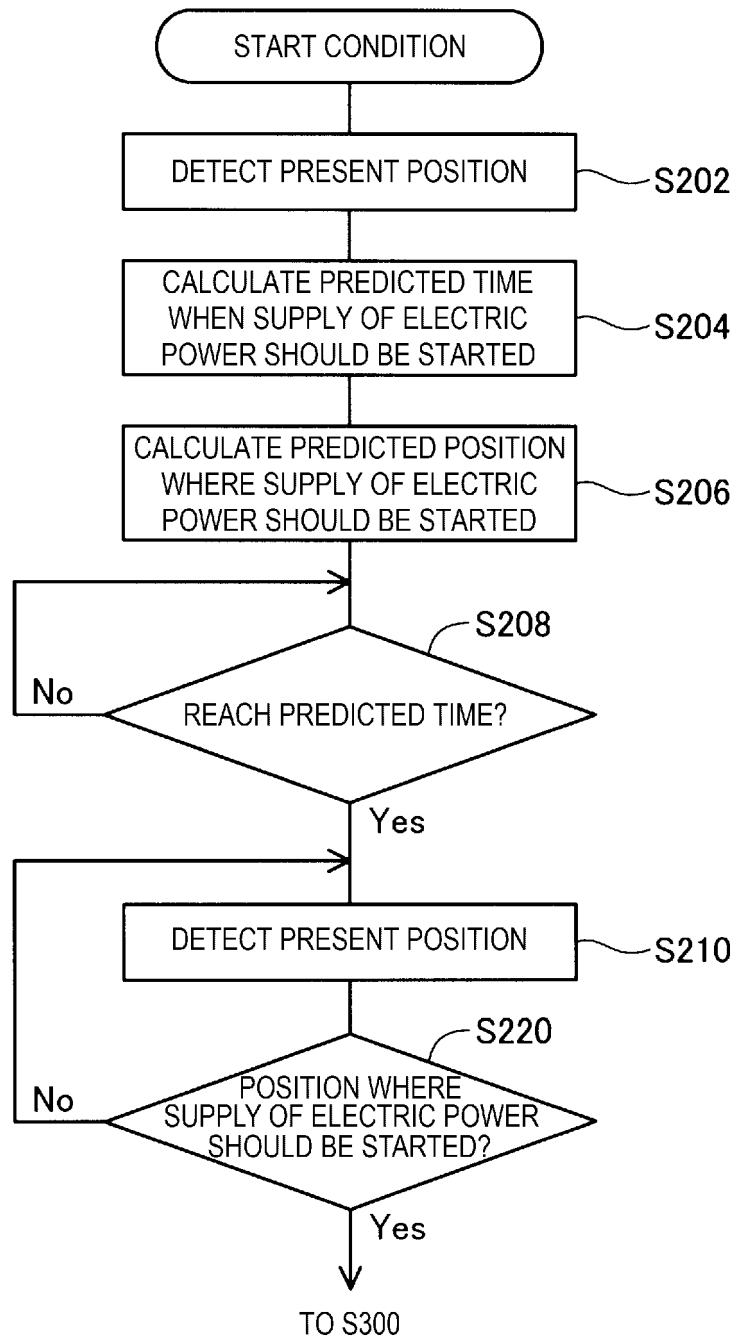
START CONDITION

DETECT PRESENT POSITION

S202

CALCULATE PREDICTED TIME WHEN SUPPLY OF ELECTRIC POWER SHOULD BE STARTED

S204

CALCULATE PREDICTED POSITION WHERE SUPPLY OF ELECTRIC POWER SHOULD BE STARTED

S206

S208

No

REACH PREDICTED TIME?

Yes

DETECT PRESENT POSITION

S210

S220

No

POSITION WHERE SUPPLY OF ELECTRIC POWER SHOULD BE STARTED?

Yes

TO S300